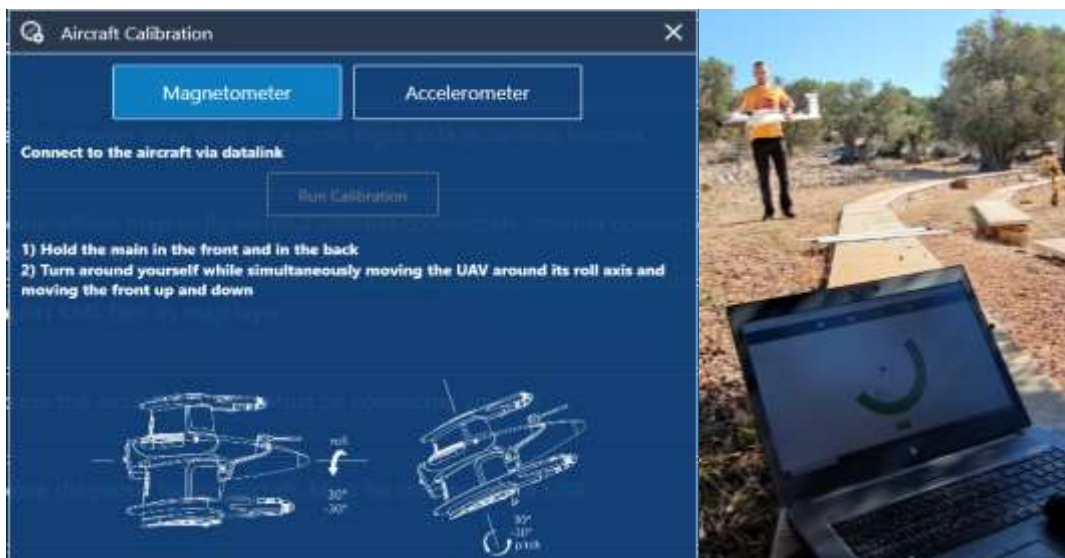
Aircraft Calibration

Magnetometer

Accelerometer

Connect to the aircraft via datalink

Run Calibration

1) Hold the main in the front and in the back
2) Turn around yourself while simultaneously moving the UAV around its roll axis and moving the front up and down

roll

30°
-30°

30°
-30°
pitch